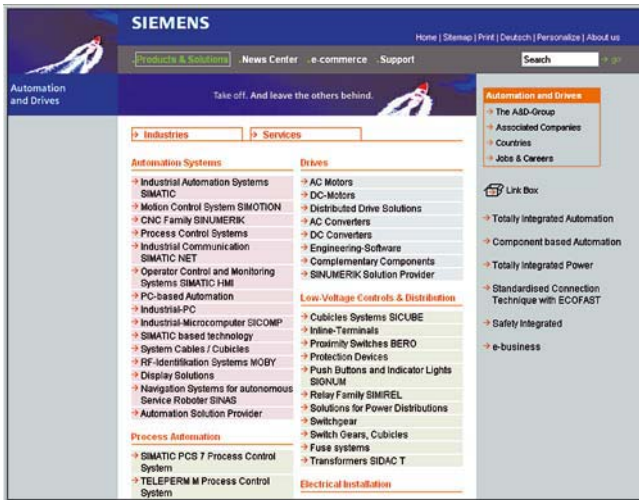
SIEMENS

Home | Sitemap | Print | Deutsch | Personalize | About us

Products & Solutions News Center e-commerce Support

Search

go

Automation and Drives

Take off. And leave the others behind.

Industries

Services

Automation Systems

Industrial Automation Systems SIMATIC

Motion Control System SIMOTION

CNC Family SINUMERIK

Process Control Systems

Industrial Communication SIMATIC NET

Operator Control and Monitoring Systems SIMATIC HMI

PC-based Automation

Industrial-PC

Industrial-Microcomputer SICOMP

SIMATIC based technology

System Cables / Cubicles

RF-Identification Systems MOBY

Display Solutions

Navigation Systems for autonomous Service Roboter SINAS

Automation Solution Provider

Process Automation

SIMATIC PCS 7 Process Control System

TELEPERM M Process Control System

Drives

AC Motors

DC-Motors

Distributed Drive Solutions

AC Converters

DC Converters

Engineering-Software

Complementary Components

SINUMERIK Solution Provider

Low-Voltage Controls & Distribution

Cubicles Systems SICUBE

Inline-Terminals

Proximity Switches BERO

Protection Devices

Push Buttons and Indicator Lights SIGNUM

Relay Family SIMIREL

Solutions for Power Distributions

Switchgear

Switch Gears, Cubicles

Fuse systems

Transformers SIDAC T

Electrical Installation

Automation and Drives

The A&D-Group

Associated Companies

Countries

Jobs & Careers

Link Box

Totally Integrated Automation

Component based Automation

Totally Integrated Power

Standardised Connection Technique with ECOFAST

Safety Integrated

e-business